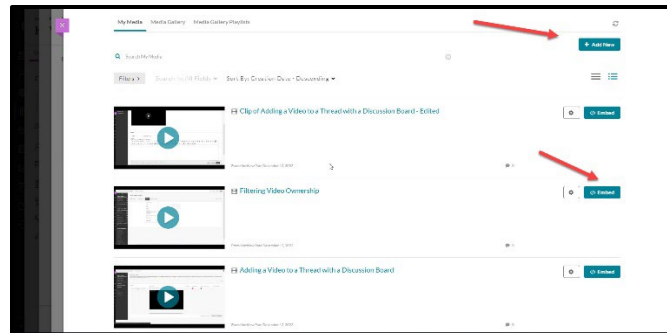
My Media Media Gallery Media Gallery Playlists

+ Add New

Search My Media

Filters Search In: All Fields Sort By: Creation Date - Descending

Clip of Adding a Video to a Thread with a Discussion Board - Edited

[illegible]

Embed

Filtering Video Ownership

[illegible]

Embed

Adding a Video to a Thread with a Discussion Board

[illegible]

Embed